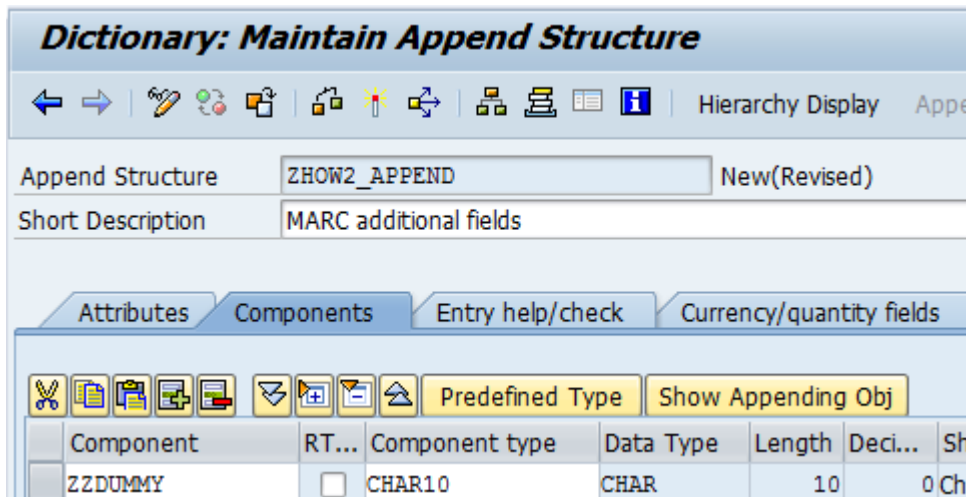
Dictionary: Maintain Append Structure

Hierarchy Display Appe

Append Structure ZHOW2_APPEND New(Revised)
Short Description MARC additional fields

Attributes Components Entry help/check Currency/quantity fields

Predefined Type Show Appending Obj

| Component | RT... | Component type | Data Type | Length | Deci... | Sh |
|---|---|---|---|---|---|---|
| ZZDUMMY | | CHAR10 | CHAR | 10 | 0 | Ch |